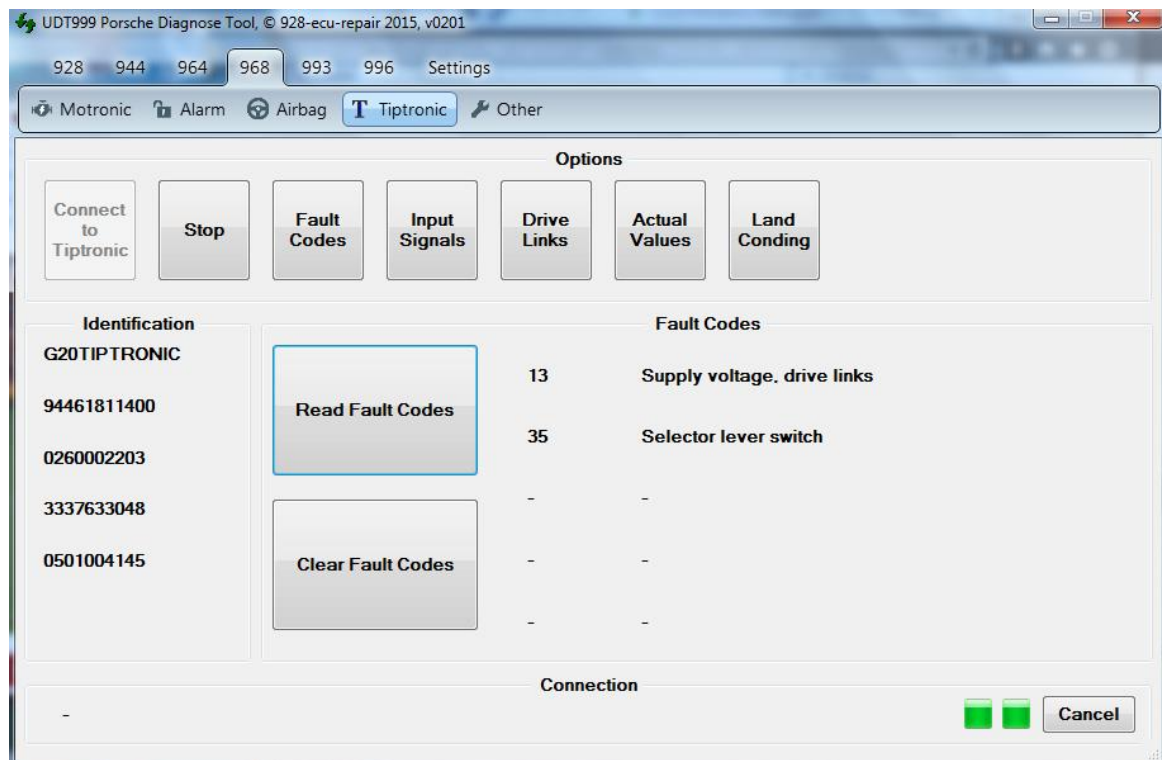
UDT999 Porsche Diagnose Tool, © 928-ecu-repair 2015, v0201

928 944 964 968 993 996 Settings

Motronic Alarm Airbag Tiptronic Other

Options

Connect to Tiptronic

Stop

Fault Codes

Input Signals

Drive Links

Actual Values

Land Conding

Identification

G20TIPTRONIC

94461811400

0260002203

3337633048

0501004145

Fault Codes

Read Fault Codes

Clear Fault Codes

| | |
|---|---|
| 13 | Supply voltage, drive links |
| 35 | Selector lever switch |
| - | - |
| - | - |
| - | - |

Connection

-

Cancel